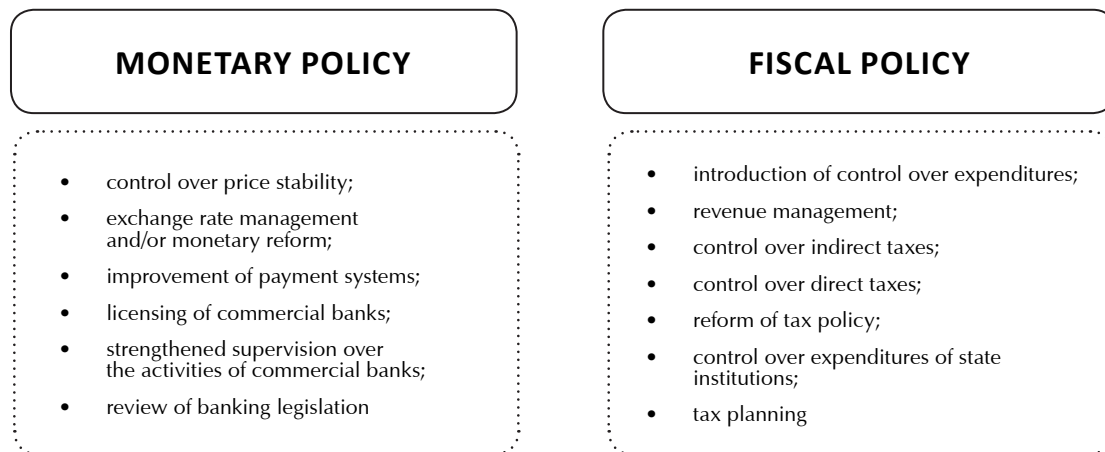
MONETARY POLICY

- control over price stability;
- exchange rate management and/or monetary reform;
- improvement of payment systems;
- licensing of commercial banks;
- strengthened supervision over the activities of commercial banks;
- review of banking legislation

FISCAL POLICY

- introduction of control over expenditures;
- revenue management;
- control over indirect taxes;
- control over direct taxes;
- reform of tax policy;
- control over expenditures of state institutions;
- tax planning